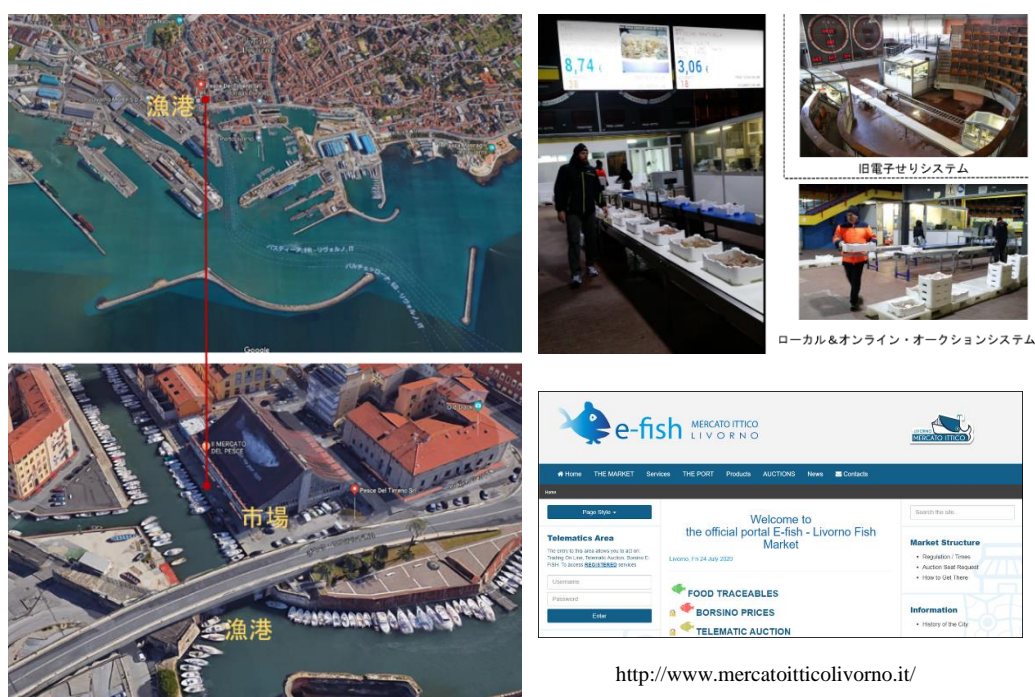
漁港

Google

IL MERCATO DEL PESCE

Pesce Del Tirreno S

市場

漁港

8,74 €

3,06 €

旧電子せりシステム

ローカル&オンライン・オークションシステム

e-fish MERCATO ITTICO LIVORNO

MERCATO ITTICO

Home THE MARKET Services THE PORT Products AUCTIONS News Contacts

Home

Page Style

Telematics Area

The entry to this area allows you to act on: Trading On Line, Telematic Auction, Borsino E-FISH. To access REGISTERED services

Username

Password

Enter

Welcome to
the official portal E-fish - Livorno Fish Market

Livorno, Fri 24 July 2020

FOOD TRACEABLES

BORSINO PRICES

TELEMATIC AUCTION

Search the site...

Market Structure

• Regulation / Times
• Auction Seat Request
• How to Get There

Information

• History of the City

http://www.mercatoitticolivorno.it/